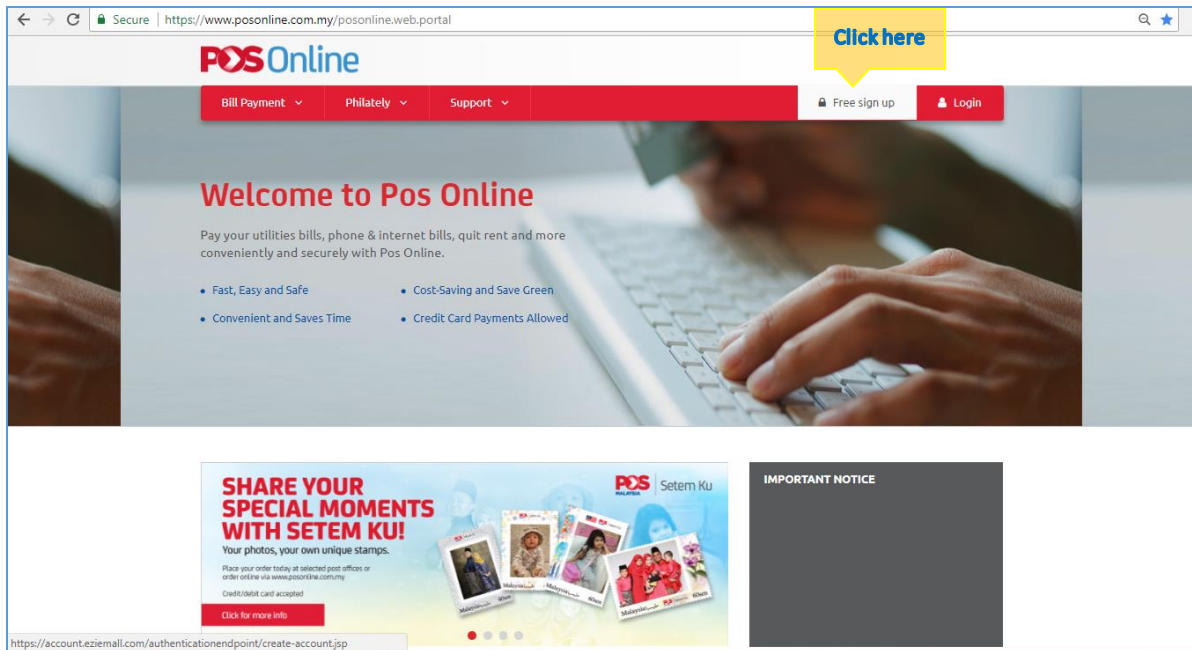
Secure | https://www.posonline.com.my/posonline.web.portal

POS Online

Click here

Bill Payment
Philately
Support
Free sign up
Login

Welcome to Pos Online

Pay your utilities bills, phone & internet bills, quit rent and more conveniently and securely with Pos Online.

• Fast, Easy and Safe
• Cost-Saving and Save Green
• Convenient and Saves Time
• Credit Card Payments Allowed

SHARE YOUR SPECIAL MOMENTS WITH SETEM KU!
Your photos, your own unique stamps.
Place your order today at selected post offices or order online via www.posonline.com.my
Credit/debit card accepted
Click for more info

POS MALAYSIA | Setem Ku

IMPORTANT NOTICE

https://account.eziemall.com/authenticationendpoint/create-account.jsp